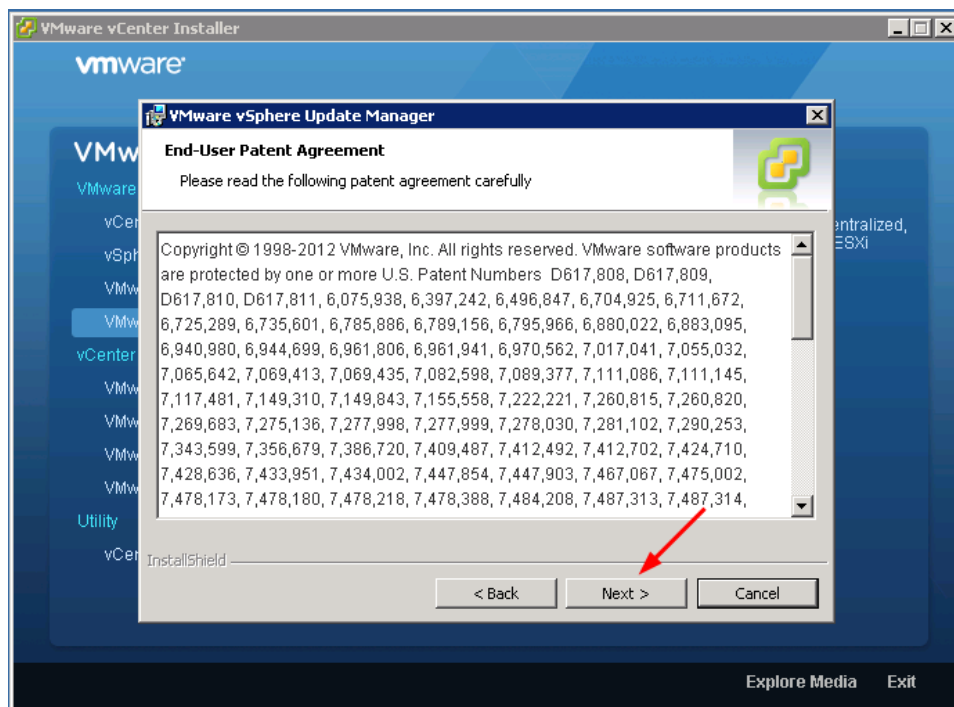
VMware vCenter Installer

vmware

VMw
VMware
vCen
vSph
VMw
VMw
vCenter
VMw
VMw
VMw
VMw
Utility
vCen

entralized,
ESXi

VMware vSphere Update Manager

End-User Patent Agreement

Please read the following patent agreement carefully

Copyright © 1998-2012 VMware, Inc. All rights reserved. VMware software products are protected by one or more U.S. Patent Numbers D617,808, D617,809, D617,810, D617,811, 6,075,938, 6,397,242, 6,496,847, 6,704,925, 6,711,672, 6,725,289, 6,735,601, 6,785,886, 6,789,156, 6,795,966, 6,880,022, 6,883,095, 6,940,980, 6,944,699, 6,961,806, 6,961,941, 6,970,562, 7,017,041, 7,055,032, 7,065,642, 7,069,413, 7,069,435, 7,082,598, 7,089,377, 7,111,086, 7,111,145, 7,117,481, 7,149,310, 7,149,843, 7,155,558, 7,222,221, 7,260,815, 7,260,820, 7,269,683, 7,275,136, 7,277,998, 7,277,999, 7,278,030, 7,281,102, 7,290,253, 7,343,599, 7,356,679, 7,386,720, 7,409,487, 7,412,492, 7,412,702, 7,424,710, 7,428,636, 7,433,951, 7,434,002, 7,447,854, 7,447,903, 7,467,067, 7,475,002, 7,478,173, 7,478,180, 7,478,218, 7,478,388, 7,484,208, 7,487,313, 7,487,314,

InstallShield

< Back
Next >
Cancel

Explore Media
Exit